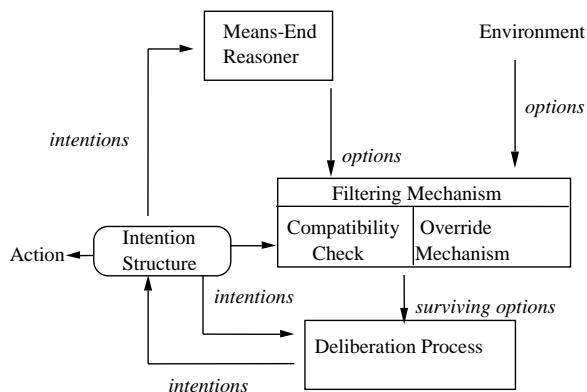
Means-End Reasoner

Environment

options

intentions

options

Filtering Mechanism

Compatibility Check

Override Mechanism

Action

Intention Structure

intentions

surviving options

Deliberation Process

intentions